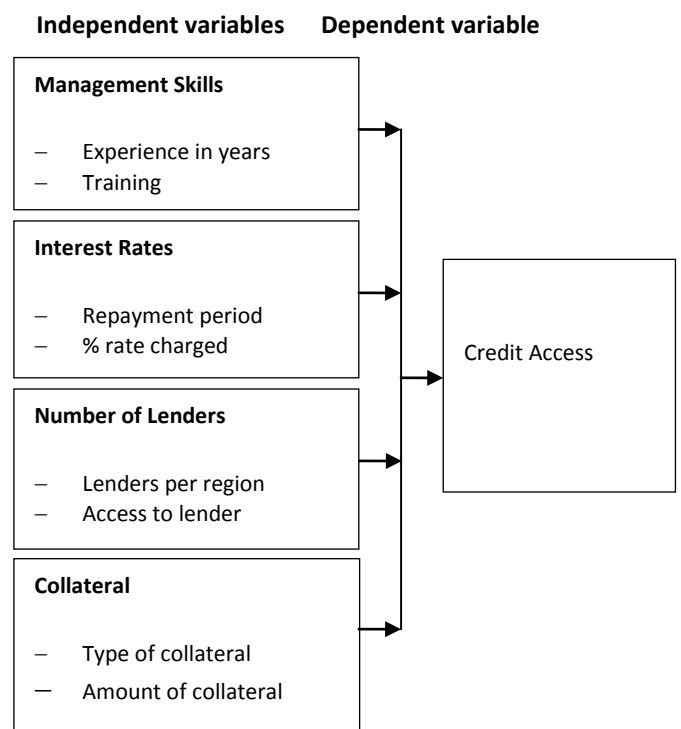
Independent variables Dependent variable

Management Skills

- Experience in years
- Training

Interest Rates

- Repayment period
- % rate charged

Number of Lenders

- Lenders per region
- Access to lender

Collateral

- Type of collateral
- Amount of collateral

Credit Access